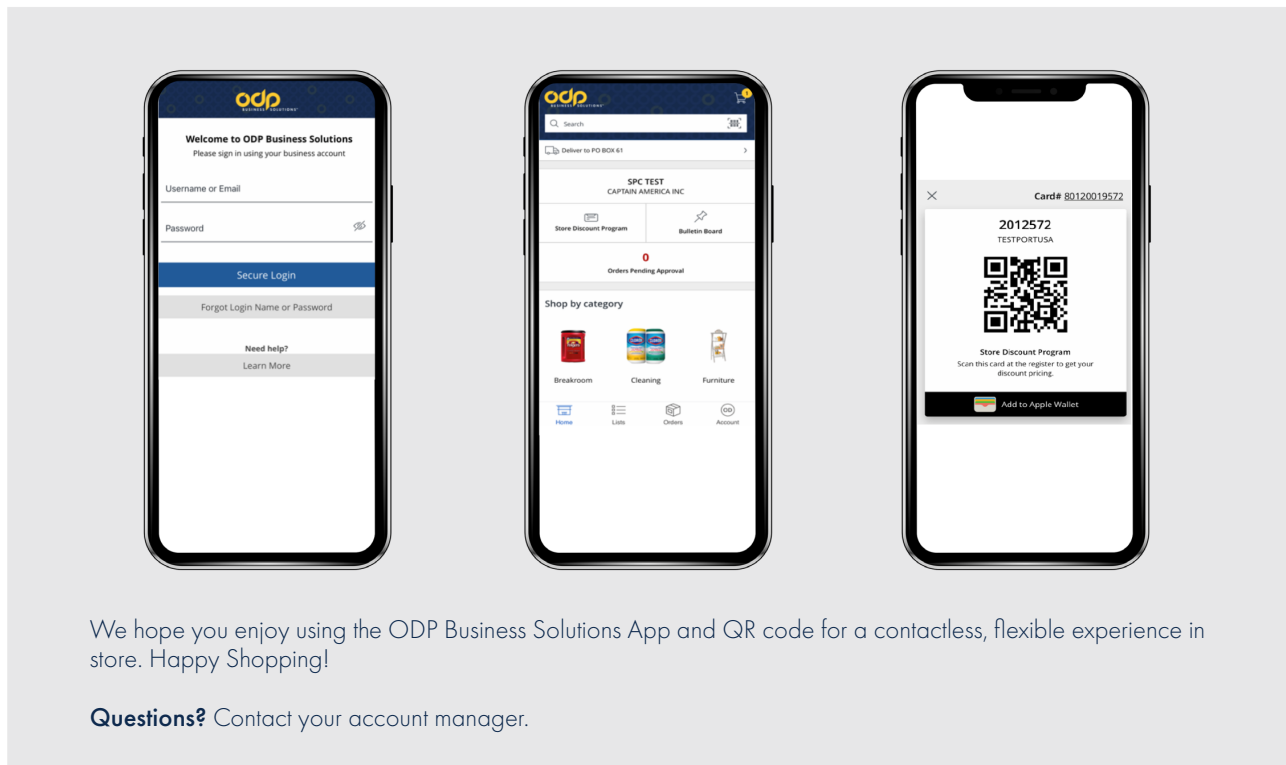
odp BUSINESS SOLUTIONS

Welcome to ODP Business Solutions
Please sign in using your business account

Username or Email

Password

Secure Login

Forgot Login Name or Password

Need help?
Learn More

odp BUSINESS SOLUTIONS

Search

Deliver to PO BOX 61

SPC TEST
CAPTAIN AMERICA INC

Store Discount Program

Bulletin Board

0
Orders Pending Approval

Shop by category

Breakroom

Cleaning

Furniture

Home

Lists

Orders

Account

Card# 80120019572

2012572
TESTPORTUSA

Store Discount Program
Scan this card at the register to get your discount pricing.

Add to Apple Wallet

We hope you enjoy using the ODP Business Solutions App and QR code for a contactless, flexible experience in store. Happy Shopping!

Questions? Contact your account manager.